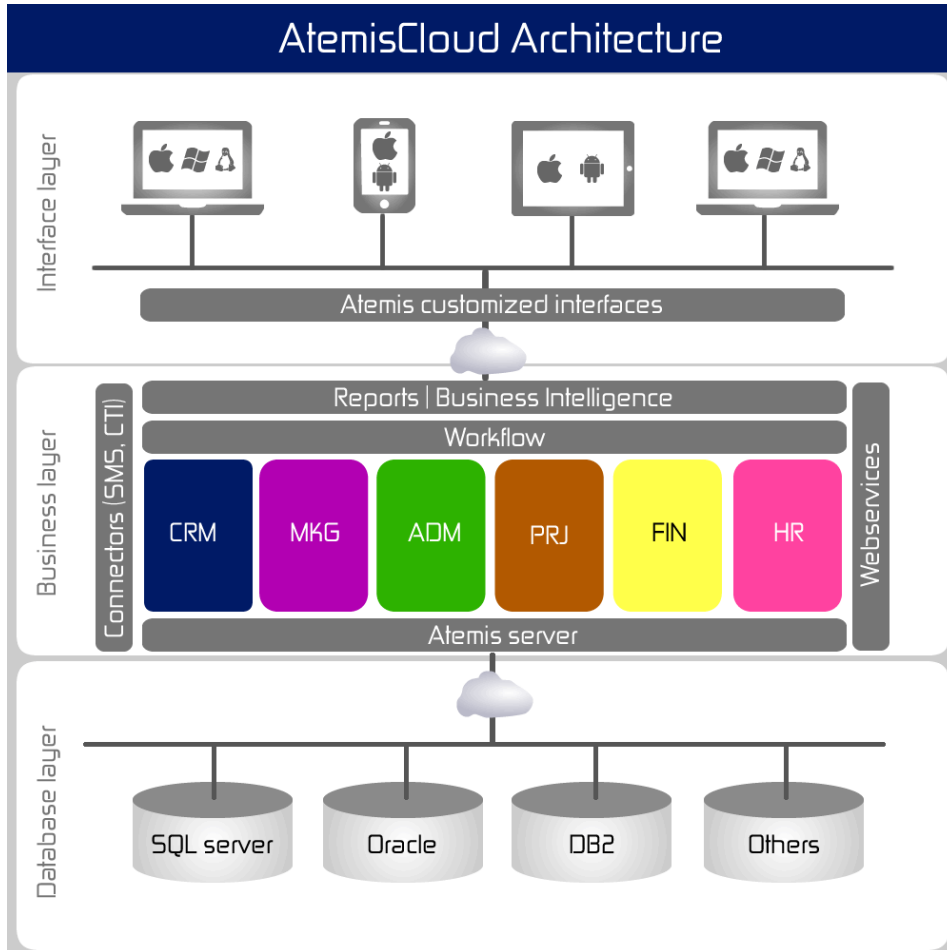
AtemisCloud Architecture

Interface layer

Atemis customized interfaces

Business layer

Connectors (SMS, CTI)

Reports | Business Intelligence

Workflow

CRM

MKG

ADM

PRJ

FIN

HR

Webservices

Atemis server

Database layer

SQL server

Oracle

DB2

Others